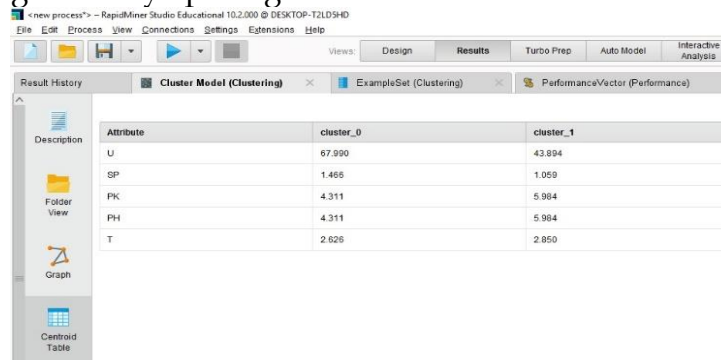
<new process*> – RapidMiner Studio Educational 10.2.000 @ DESKTOP-T2LD5HD
File Edit Process View Connections Settings Extensions Help

Views: Design Results Turbo Prep Auto Model Interactive Analysis

Result History | Cluster Model (Clustering) | ExampleSet (Clustering) | PerformanceVector (Performance)

Description

Folder View

Graph

Centroid Table

| Attribute | cluster_0 | cluster_1 |
|---|---|---|
| U | 67.990 | 43.894 |
| SP | 1.466 | 1.059 |
| PK | 4.311 | 5.984 |
| PH | 4.311 | 5.984 |
| T | 2.626 | 2.850 |